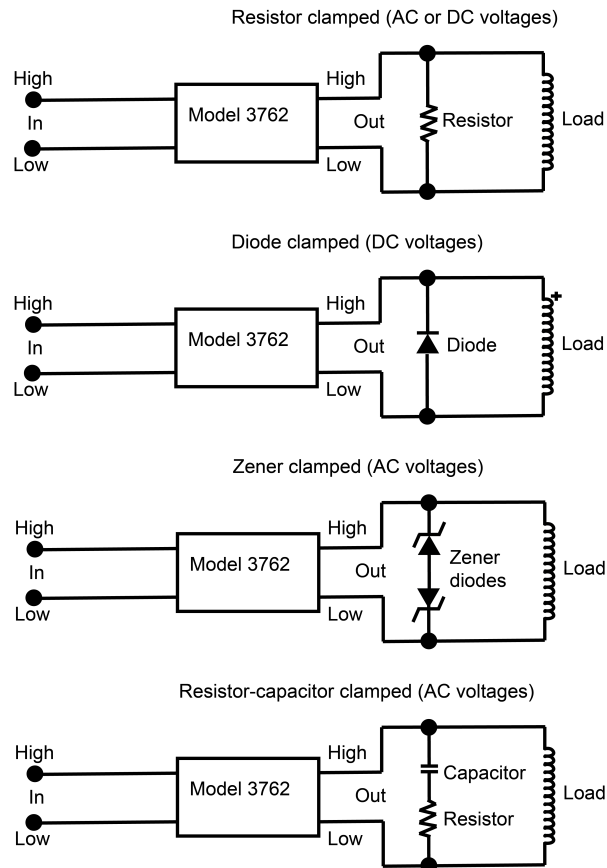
Resistor clamped (AC or DC voltages)

High
In
Low
Model 3762
High
Out
Low
Resistor
Load

Diode clamped (DC voltages)

High
In
Low
Model 3762
High
Out
Low
Diode
+
Load

Zener clamped (AC voltages)

High
In
Low
Model 3762
High
Out
Low
Zener diodes
Load

Resistor-capacitor clamped (AC voltages)

High
In
Low
Model 3762
High
Out
Low
Capacitor
Resistor
Load